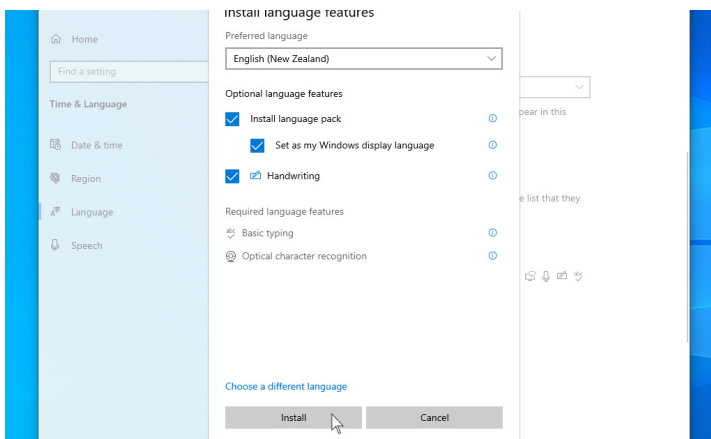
Home

Find a setting

Time & Language

Date & time

Region

Language

Speech

Install language features

Preferred language

English (New Zealand)

Optional language features

Install language pack

Set as my Windows display language

Handwriting

Required language features

Basic typing

Optical character recognition

Choose a different language

Install

Cancel

pear in this

e list that they